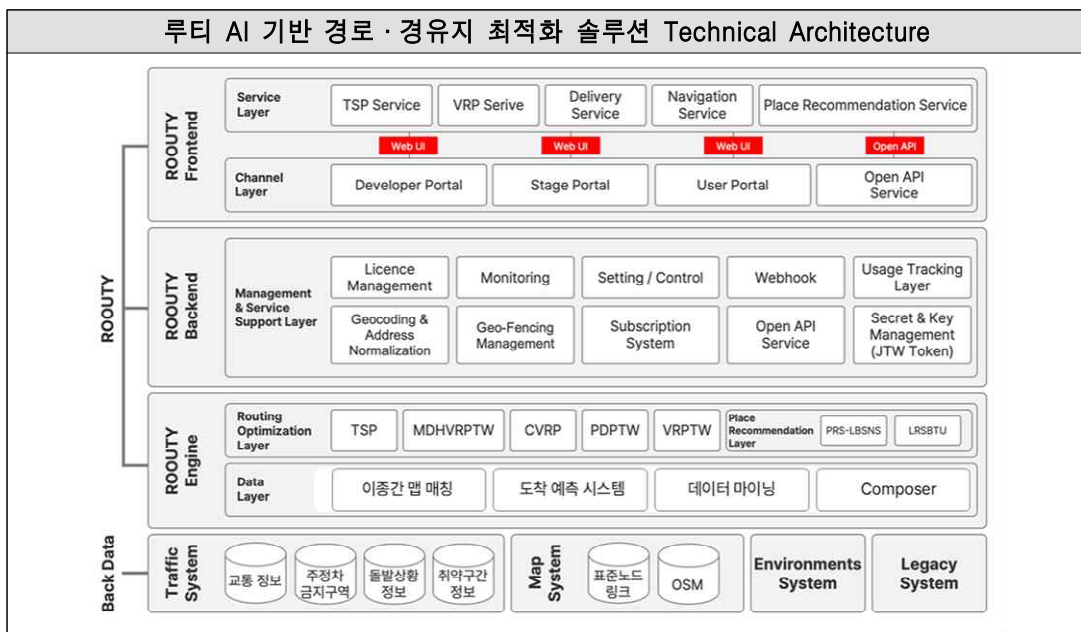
루티 AI 기반 경로 · 경유지 최적화 솔루션 Technical Architecture

ROOUTY

ROOUTY Frontend

Service Layer

TSP Service

VRP Serive

Delivery Service

Navigation Service

Place Recommendation Service

Web UI

Web UI

Web UI

Open API

Channel Layer

Developer Portal

Stage Portal

User Portal

Open API Service

ROOUTY Backend

Management & Service Support Layer

Licence Management

Monitoring

Setting / Control

Webhook

Usage Tracking Layer

Geocoding & Address Normalization

Geo-Fencing Management

Subscription System

Open API Service

Secret & Key Management (JTW Token)

ROOUTY Engine

Routing Optimization Layer

TSP

MDHVRPTW

CVRP

PDPTW

VRPTW

Place Recommendation Layer

PRS-LBSNS

LRSBTU

Data Layer

이종간 맵 매칭

도착 예측 시스템

데이터 마이닝

Composer

Back Data

Traffic System

교통 정보

주정차 금지구역

돌발상황 정보

취약구간 정보

Map System

표준노드 링크

OSM

Environments System

Legacy System